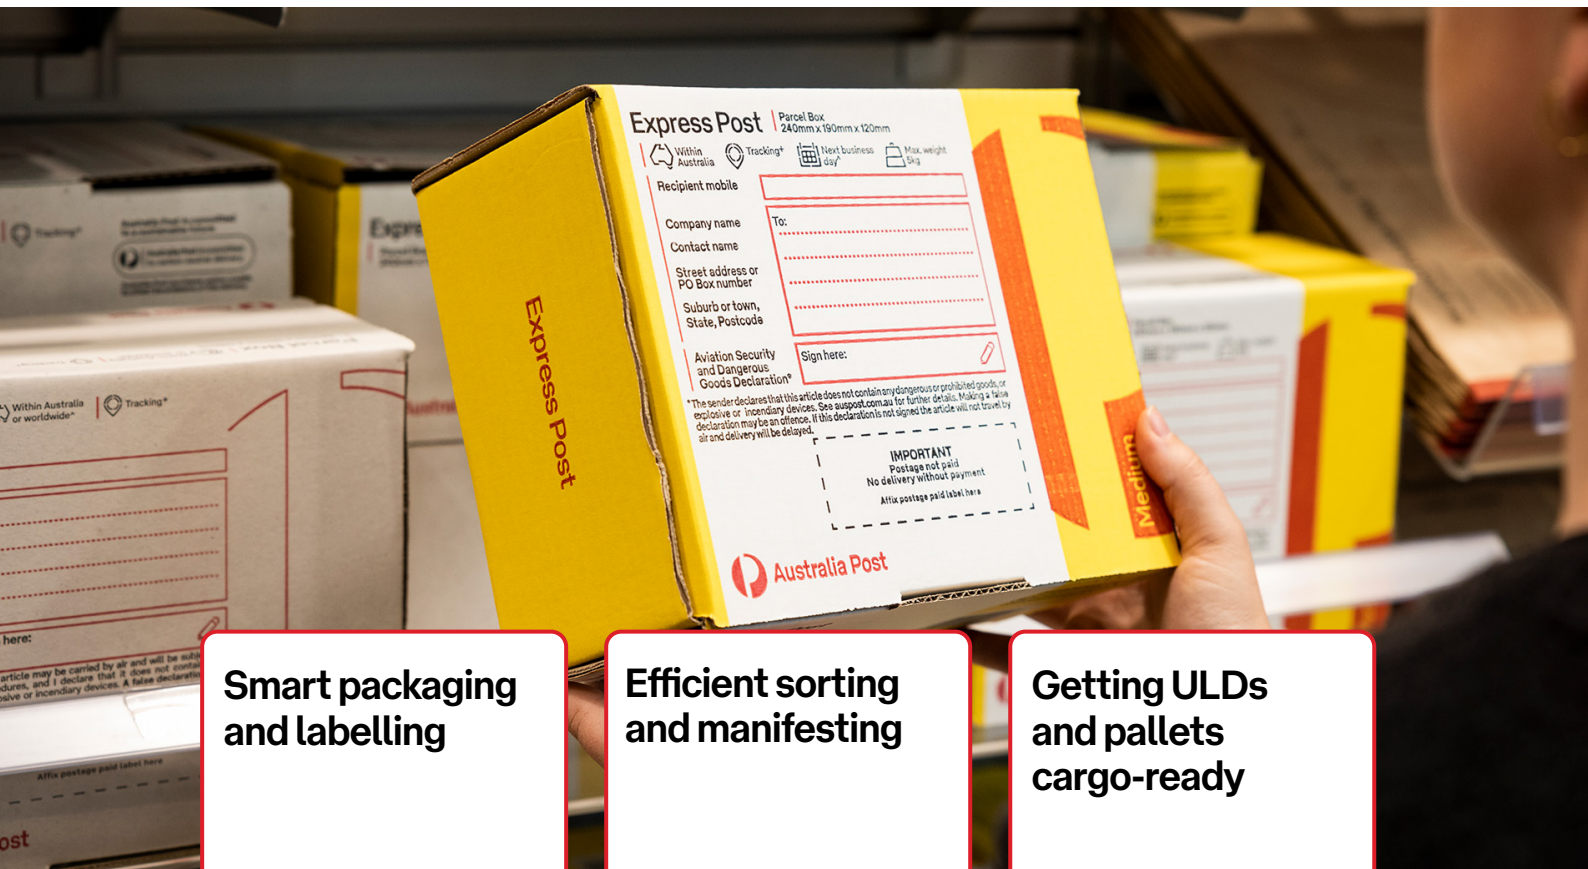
Express Post

Parcel Box
240mm x 190mm x 120mm

Within Australia

Tracking*

Next business day*

Max. weight 5kg

Recipient mobile

Company name

Contact name

Street address or PO Box number

Suburb or town, State, Postcode

To:

Aviation Security and Dangerous Goods Declaration*

Sign here:

*The sender declares that this article does not contain any dangerous or prohibited goods, explosive or incendiary devices. See auspost.com.au for further details. Making a false declaration may be an offence. If this declaration is not signed the article will not travel by air and delivery will be delayed.

IMPORTANT
Postage not paid
No delivery without payment
Affix postage paid label here

Australia Post

Express Post

Medium

Within Australia or worldwide*

Tracking*

here:

Affix postage paid label here

ost

Smart packaging and labelling

Efficient sorting and manifesting

Getting ULDs and pallets cargo-ready